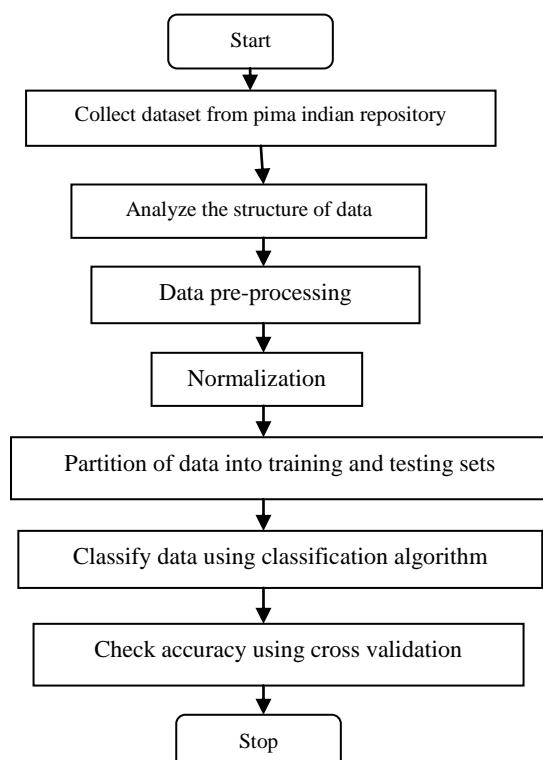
Start

Collect dataset from pima indian repository

Analyze the structure of data

Data pre-processing

Normalization

Partition of data into training and testing sets

Classify data using classification algorithm

Check accuracy using cross validation

Stop